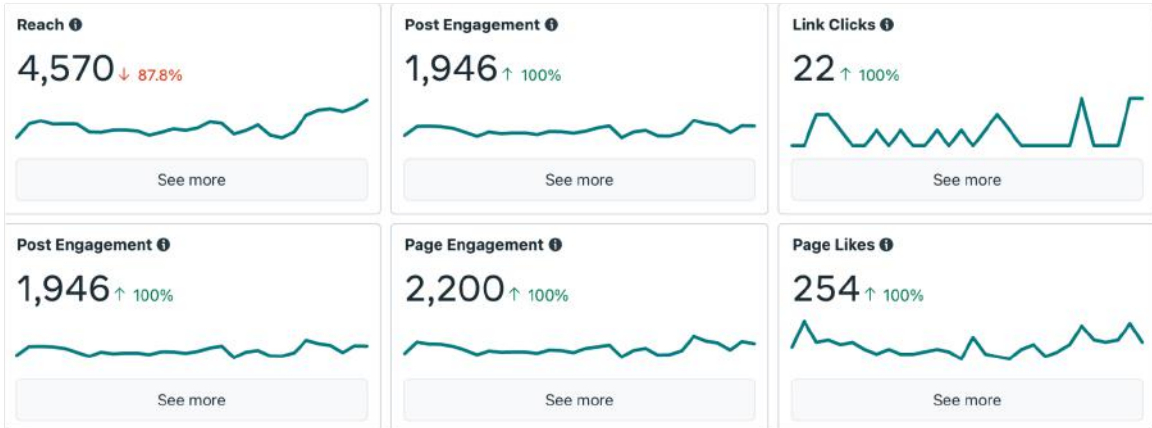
Reach
4,570 ↓ 87.8%
See more

Post Engagement
1,946 ↑ 100%
See more

Link Clicks
22 ↑ 100%
See more

Post Engagement
1,946 ↑ 100%
See more

Page Engagement
2,200 ↑ 100%
See more

Page Likes
254 ↑ 100%
See more